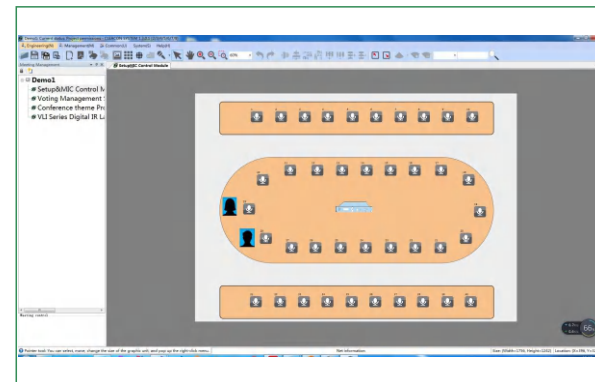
Demo1
Setup&MIC Control M
Voting Management
Conference theme Pr
VLI Series Digital IR L
Setup&MIC Control Module
Pointer tool: You can select, move, change the size of the graphic unit and pop up the right-click menu.
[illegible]